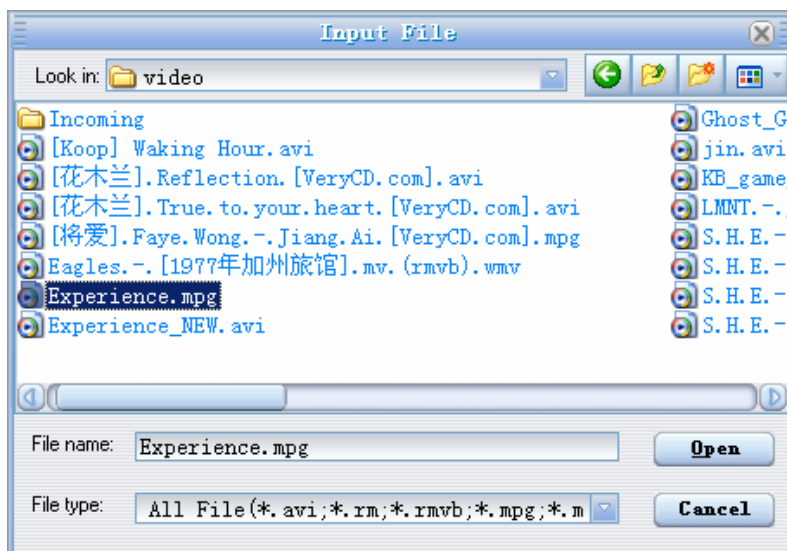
Input File

Look in: video

Incoming
[Koop] Waking Hour.avi
[花木兰].Reflection.[VeryCD.com].avi
[花木兰].True.to.your.heart.[VeryCD.com].avi
[将爱].Faye.Wong.-.Jiang.Ai.[VeryCD.com].mpg
Eagles.-.[1977年加州旅馆].mv.(rmvb).wmv
Experience.mpg
Experience_NEW.avi

Ghost_G
jin.avi
KB_game
LMNT.-.
S.H.E.-
S.H.E.-
S.H.E.-
S.H.E.-

File name: Experience.mpg
Open

File type: All File(*.avi;*.rm;*.rmvb;*.mpg;*.m
Cancel